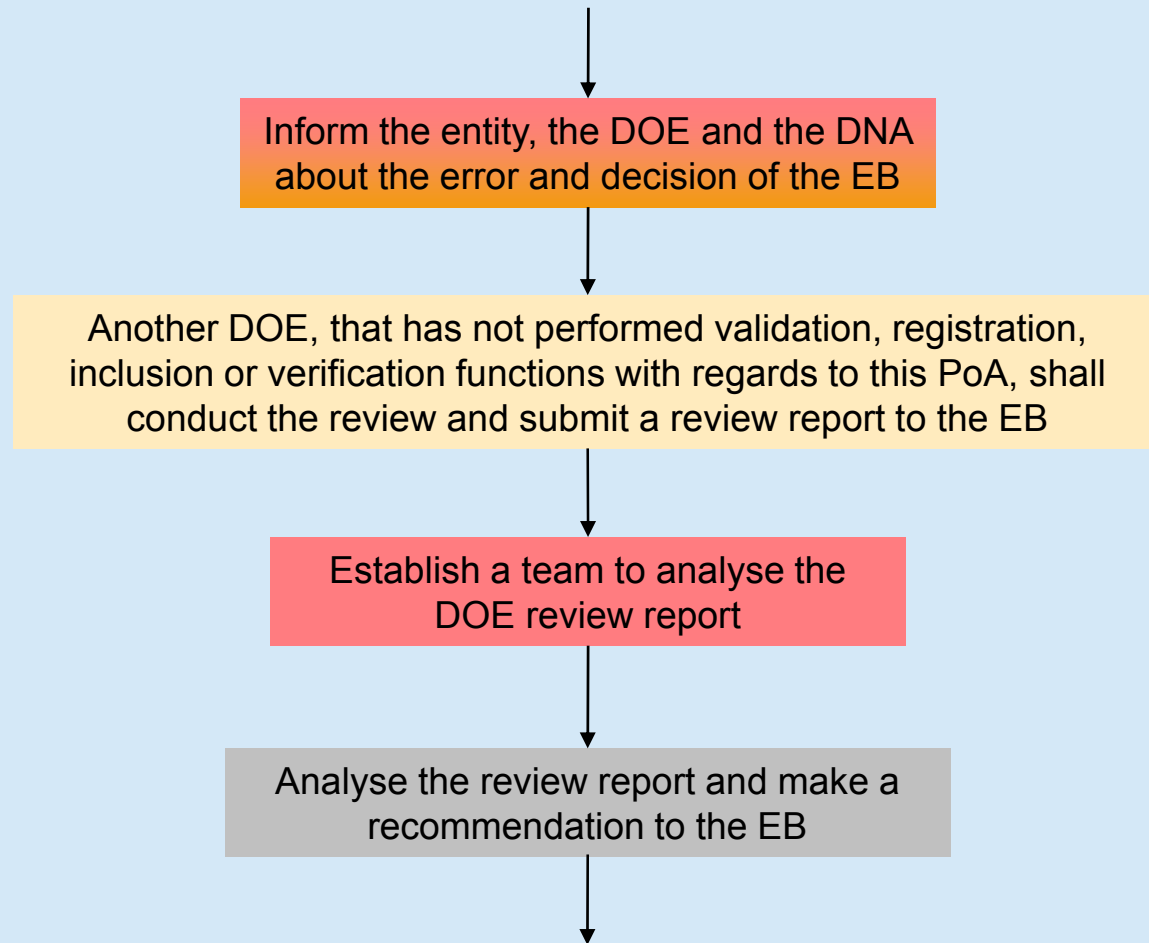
Inform the entity, the DOE and the DNA about the error and decision of the EB

Another DOE, that has not performed validation, registration, inclusion or verification functions with regards to this PoA, shall conduct the review and submit a review report to the EB

Establish a team to analyse the DOE review report

Analyse the review report and make a recommendation to the EB